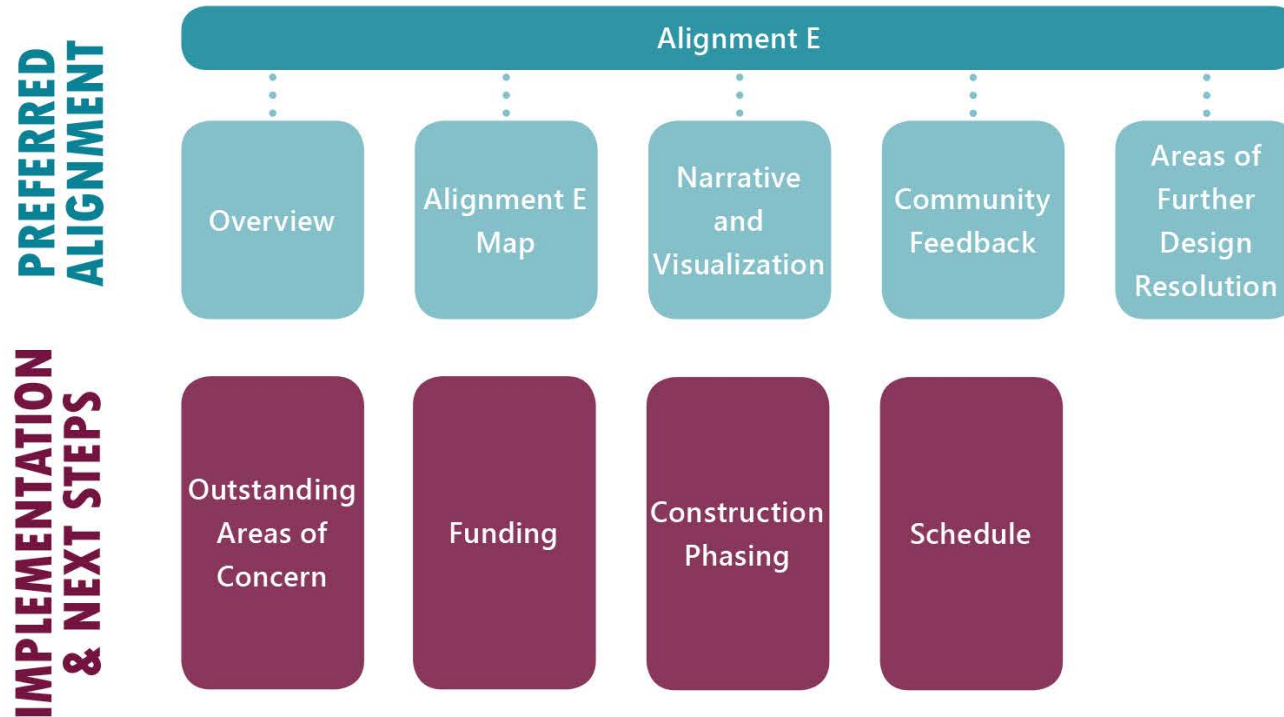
PREFERRED ALIGNMENT

Alignment E

Overview

Alignment E Map

Narrative and Visualization

Community Feedback

Areas of Further Design Resolution

IMPLEMENTATION & NEXT STEPS

Outstanding Areas of Concern

Funding

Construction Phasing

Schedule